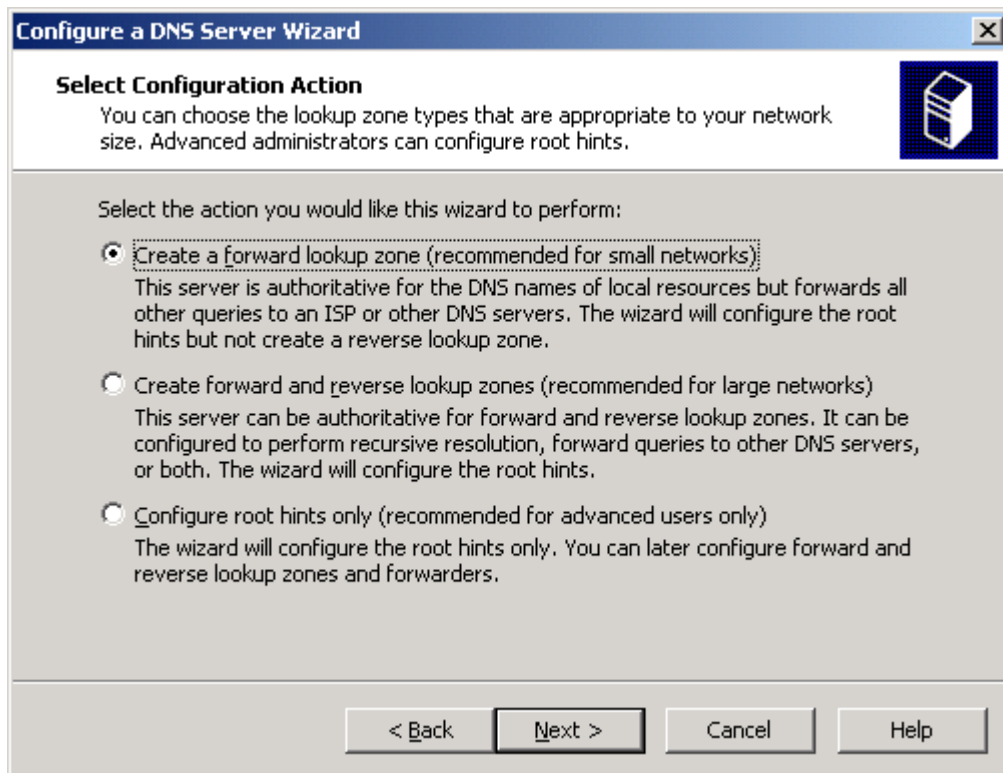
Configure a DNS Server Wizard

Select Configuration Action
You can choose the lookup zone types that are appropriate to your network size. Advanced administrators can configure root hints.

Select the action you would like this wizard to perform:

Create a forward lookup zone (recommended for small networks)
This server is authoritative for the DNS names of local resources but forwards all other queries to an ISP or other DNS servers. The wizard will configure the root hints but not create a reverse lookup zone.

Create forward and reverse lookup zones (recommended for large networks)
This server can be authoritative for forward and reverse lookup zones. It can be configured to perform recursive resolution, forward queries to other DNS servers, or both. The wizard will configure the root hints.

Configure root hints only (recommended for advanced users only)
The wizard will configure the root hints only. You can later configure forward and reverse lookup zones and forwarders.

< Back   Next >   Cancel   Help